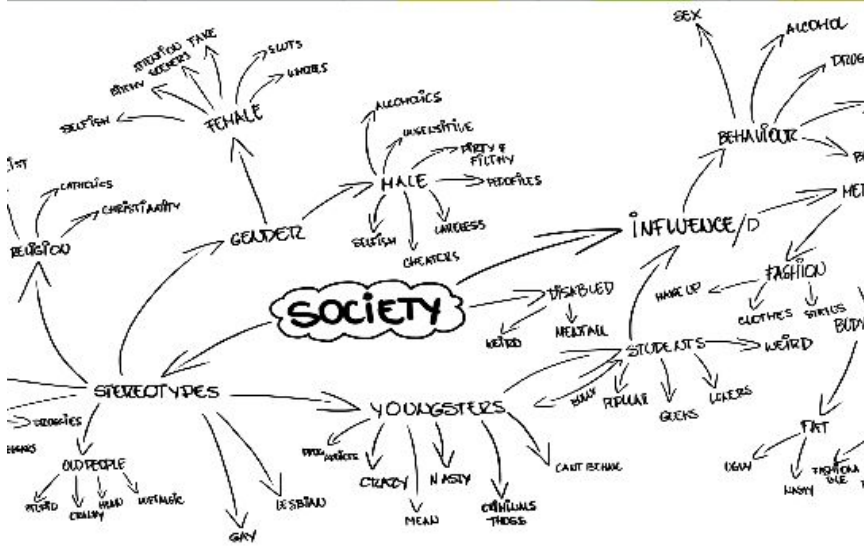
SEX
ALCOHOL
DRUG
BEHAVIOUR
BI
MEI
INFLUENCE/D
FASHION
MAKE UP
CLOTHES
STATUS
BODY
WEIRD
STUDENTS
BULLY
POPULAR
GEEKS
LOSERS
FAT
UGLY
NASTY
FASHION ISSUE
SOCIETY
DISABLED
WEIRD
MENTAL
FEMALE
ATTENTION TAKE
GOLD DIGGERS
SLUTS
WHORES
SELFISH
MALE
ALCOHOLICS
INSENSITIVE
DIRTY & FILTHY
PEDOFILES
SELFISH
CHEATERS
CARELESS
GENDER
IST
CATHOLICS
CHRISTIANITY
RELIGION
STEREOTYPES
YOUNGSTERS
DRUG ADDICTS
CRAZY
NASTY
MEAN
CRIMINALS THUGS
CANT BEHAVE
LESBIAN
GAY
OLD PEOPLE
STUPID
CRABBY
DEAD
NOSTALGIC
ERGGIES
IGRS